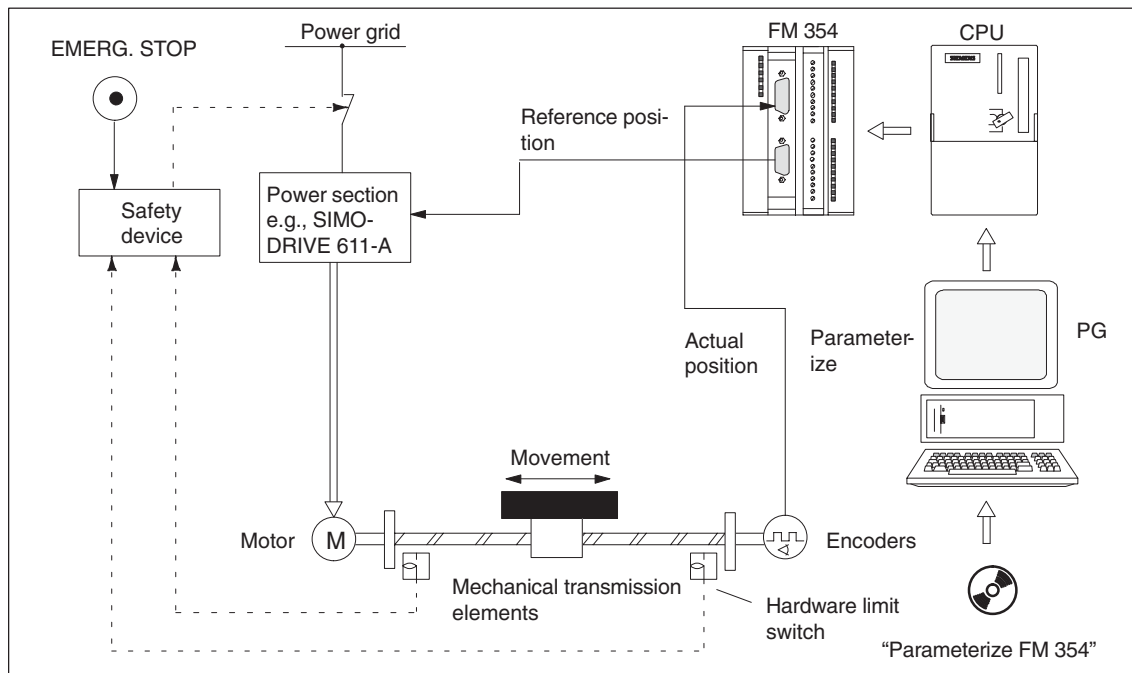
EMERG. STOP

Power grid

FM 354

CPU

Reference position

Safety device

Power section e.g., SIMODRIVE 611-A

Actual position

Parameterize

PG

Movement

Motor

M

Encoders

Mechanical transmission elements

Hardware limit switch

"Parameterize FM 354"